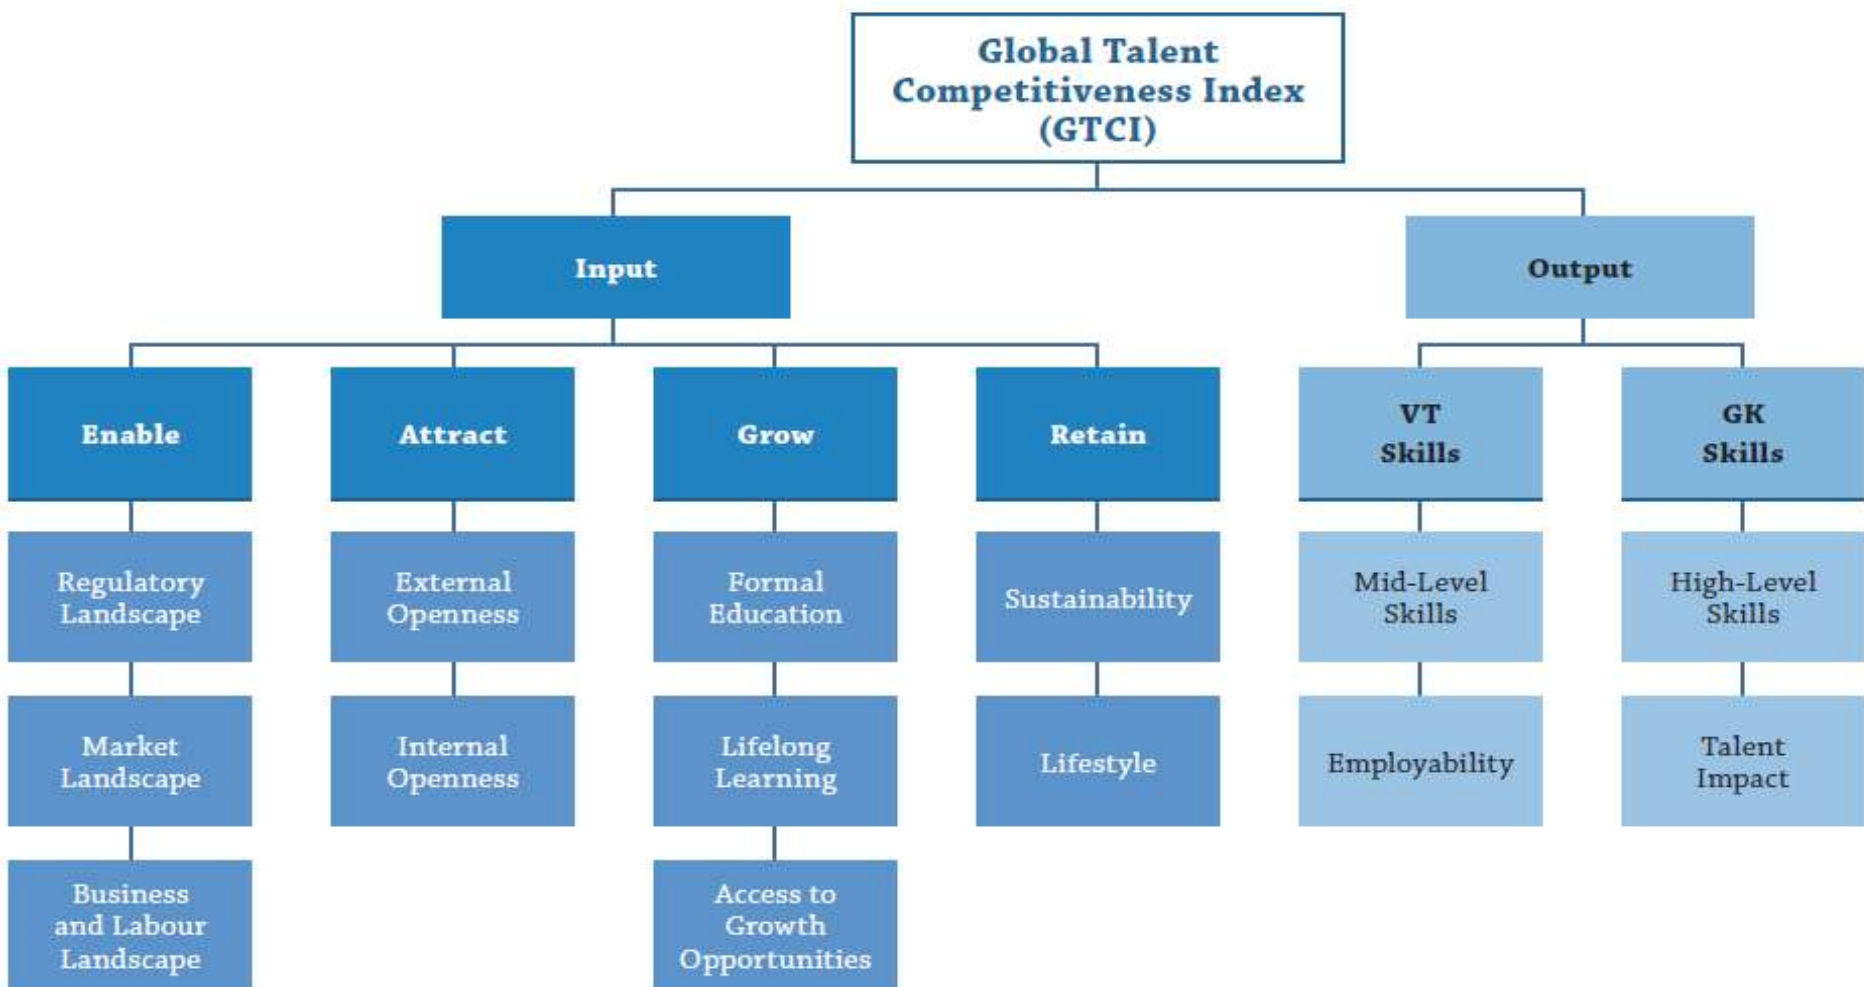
Global Talent Competitiveness Index (GTCI)

Input

Output

Enable

Regulatory Landscape

Market Landscape

Business and Labour Landscape

Attract

External Openness

Internal Openness

Grow

Formal Education

Lifelong Learning

Access to Growth Opportunities

Retain

Sustainability

Lifestyle

VT Skills

Mid-Level Skills

Employability

GK Skills

High-Level Skills

Talent Impact